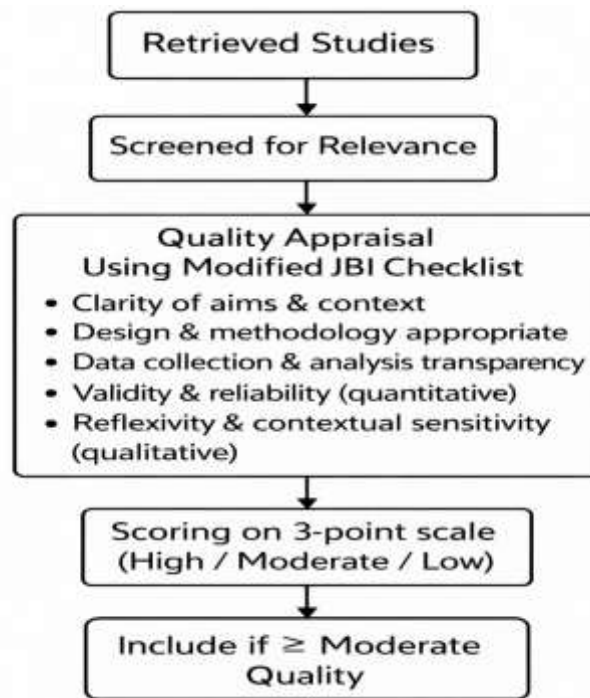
Retrieved Studies

Screened for Relevance

Quality Appraisal
Using Modified JBI Checklist
• Clarity of aims & context
• Design & methodology appropriate
• Data collection & analysis transparency
• Validity & reliability (quantitative)
• Reflexivity & contextual sensitivity (qualitative)

Scoring on 3-point scale
(High / Moderate / Low)

Include if $\geq$ Moderate Quality